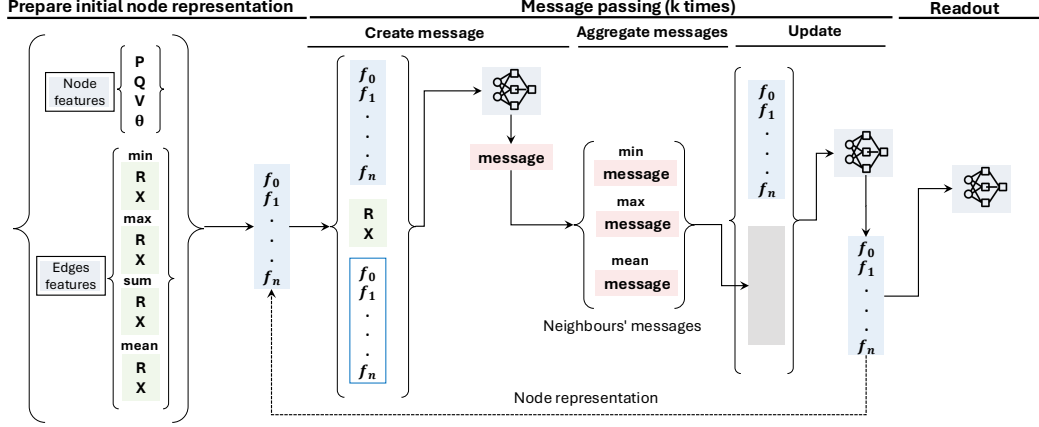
Prepare initial node representation

Message passing (k times)

Readout

Create message

Aggregate messages

Update

Node features

P
Q
V
θ

Edges features

min
R
X
max
R
X
sum
R
X
mean
R
X

$f_0$
$f_1$
.
.
.
$f_n$

$f_0$
$f_1$
.
.
.
$f_n$

R
X

$f_0$
$f_1$
.
.
.
$f_n$

message

min
message
max
message
mean
message

Neighbours' messages

$f_0$
$f_1$
.
.
.
$f_n$

$f_0$
$f_1$
.
.
.
$f_n$

Node representation